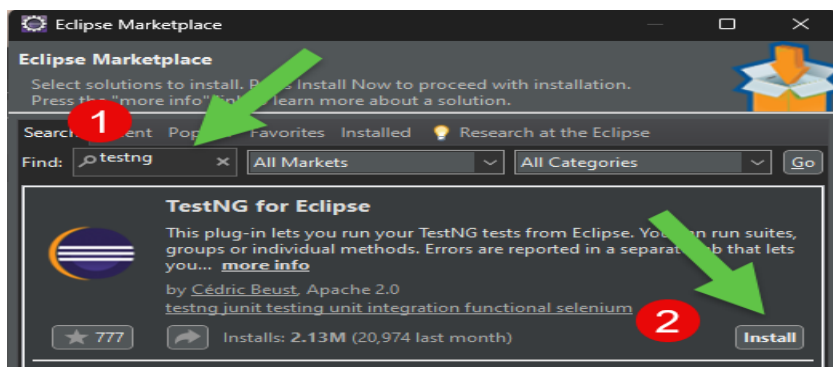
Eclipse Marketplace

Eclipse Marketplace

Select solutions to install. P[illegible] Install Now to proceed with installation.
Press th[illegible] "more info" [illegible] learn more about a solution.

Searc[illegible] 1 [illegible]ent Po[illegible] Favorites Installed Research at the Eclipse

Find: testng × All Markets All Categories Go

TestNG for Eclipse

This plug-in lets you run your TestNG tests from Eclipse. Yo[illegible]n run suites, groups or individual methods. Errors are reported in a separat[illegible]b that lets you... more info

by Cédric Beust, Apache 2.0
testng junit testing unit integration functional selenium

777 Installs: 2.13M (20,974 last month) 2 Install